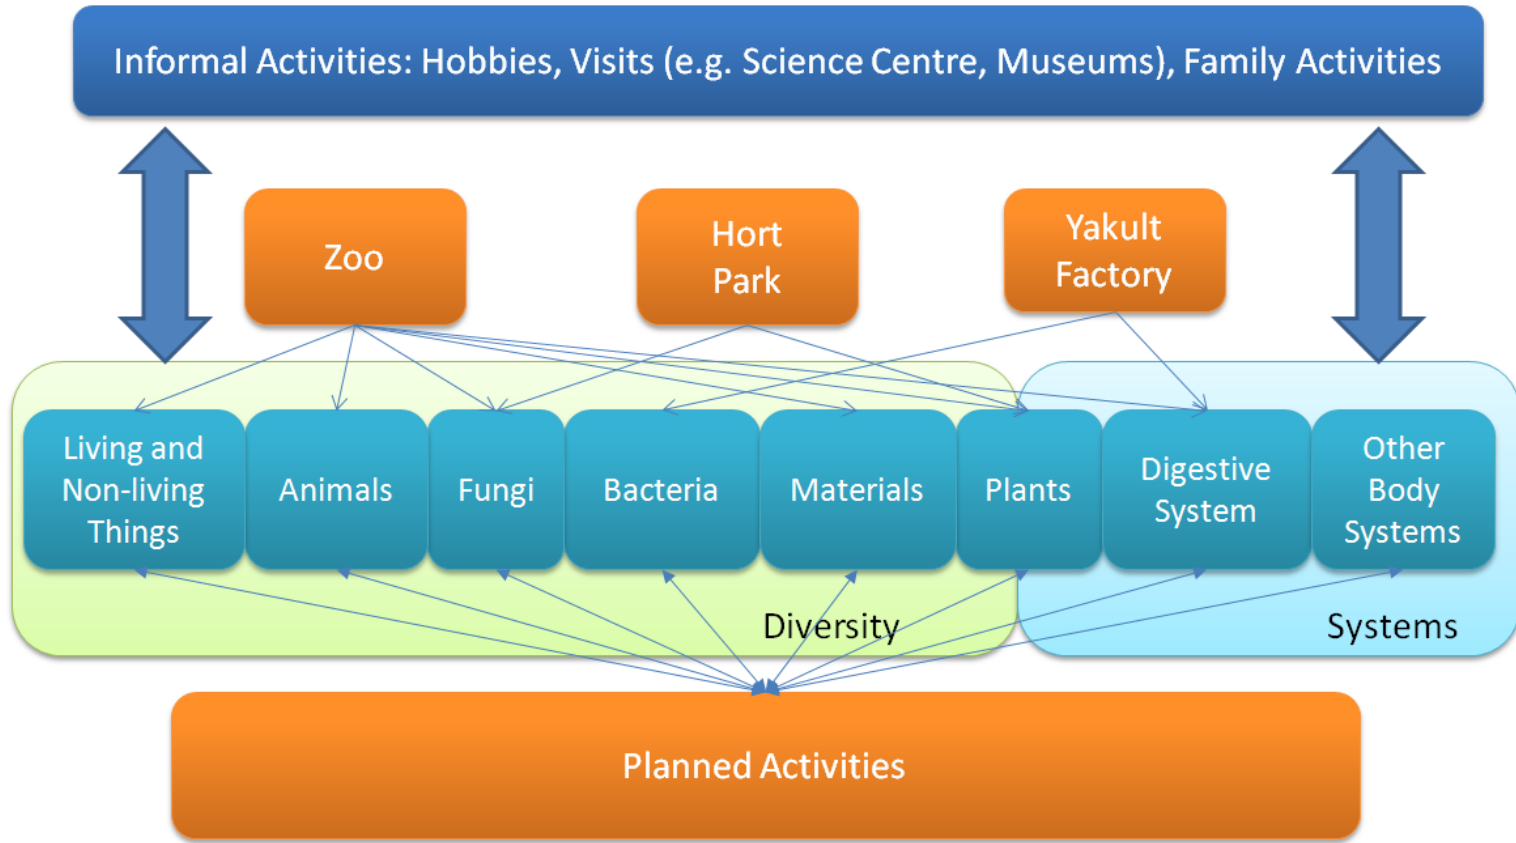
Informal Activities: Hobbies, Visits (e.g. Science Centre, Museums), Family Activities

Zoo

Hort Park

Yakult Factory

Living and Non-living Things

Animals

Fungi

Bacteria

Materials

Plants

Digestive System

Other Body Systems

Diversity

Systems

Planned Activities